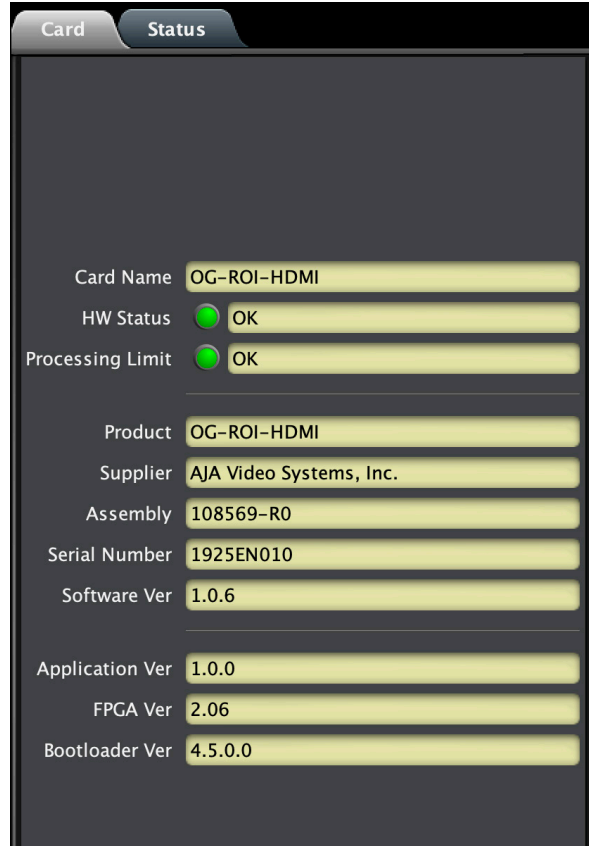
Card Status

Card Name OG-ROI-HDMI
HW Status OK
Processing Limit OK

Product OG-ROI-HDMI
Supplier AJA Video Systems, Inc.
Assembly 108569-R0
Serial Number 1925EN010
Software Ver 1.0.6

Application Ver 1.0.0
FPGA Ver 2.06
Bootloader Ver 4.5.0.0